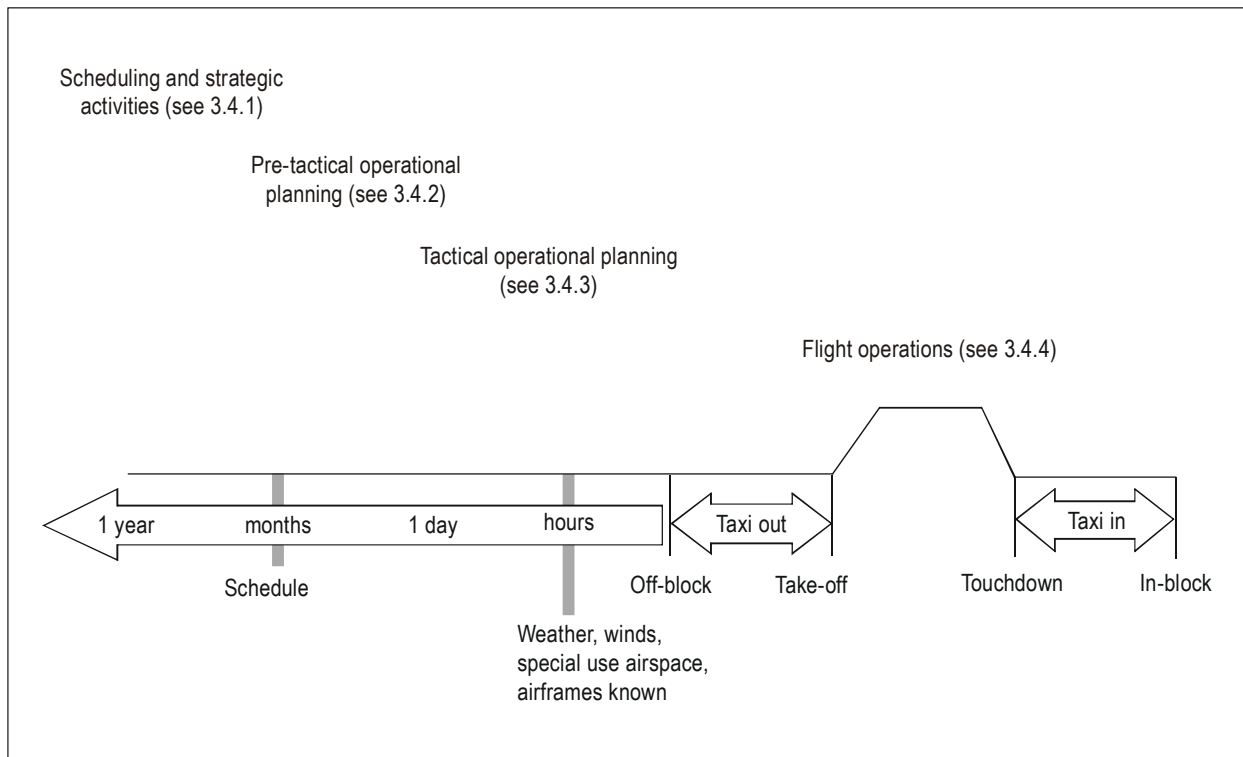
Scheduling and strategic activities (see 3.4.1)

Pre-tactical operational planning (see 3.4.2)

Tactical operational planning (see 3.4.3)

Flight operations (see 3.4.4)

1 year

months

1 day

hours

Taxi out

Taxi in

Schedule

Off-block

Take-off

Touchdown

In-block

Weather, winds, special use airspace, airframes known